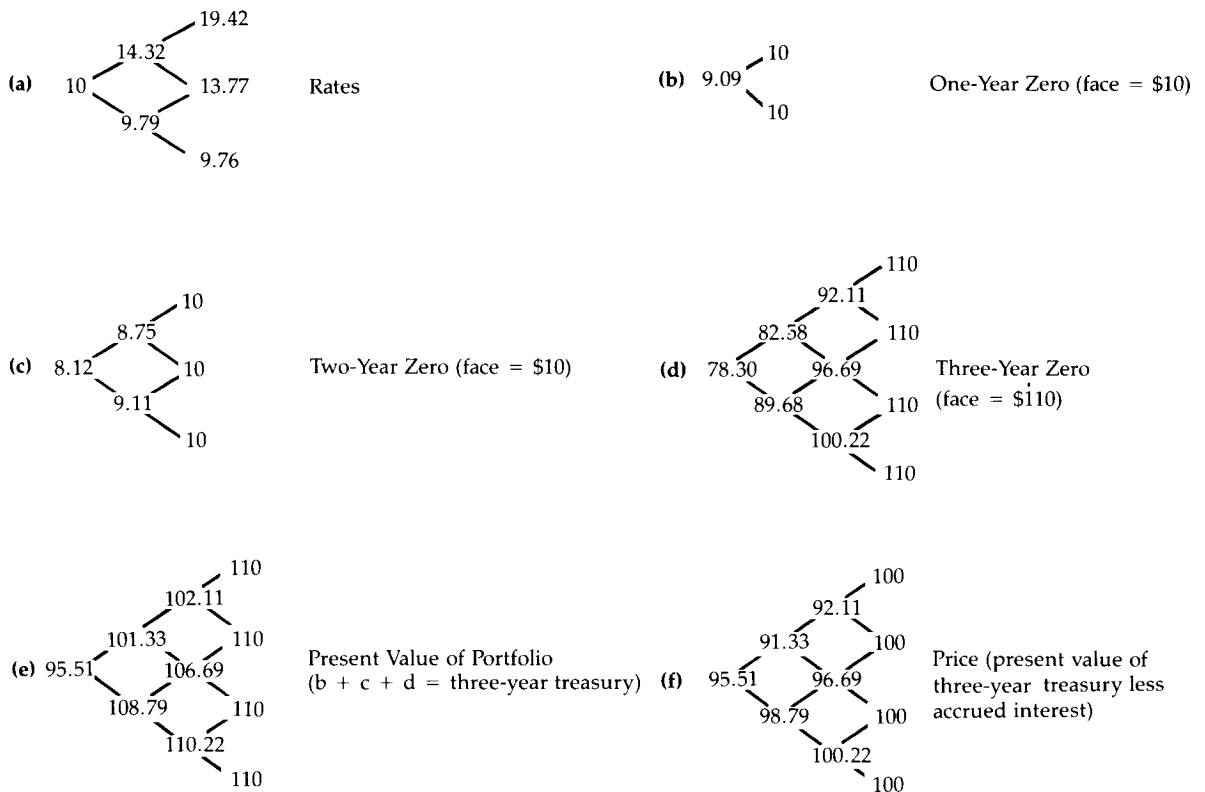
(a) 10, 14.32, 9.79, 19.42, 13.77, 9.76 Rates

(b) 9.09, 10, 10 One-Year Zero (face = \$10)

(c) 8.12, 8.75, 9.11, 10, 10, 10 Two-Year Zero (face = \$10)

(d) 78.30, 82.58, 89.68, 92.11, 96.69, 100.22, 110, 110, 110, 110 Three-Year Zero (face = \$110)

(e) 95.51, 101.33, 108.79, 102.11, 106.69, 110.22, 110, 110, 110, 110 Present Value of Portfolio (b + c + d = three-year treasury)

(f) 95.51, 91.33, 98.79, 92.11, 96.69, 100.22, 100, 100, 100, 100 Price (present value of three-year treasury less accrued interest)